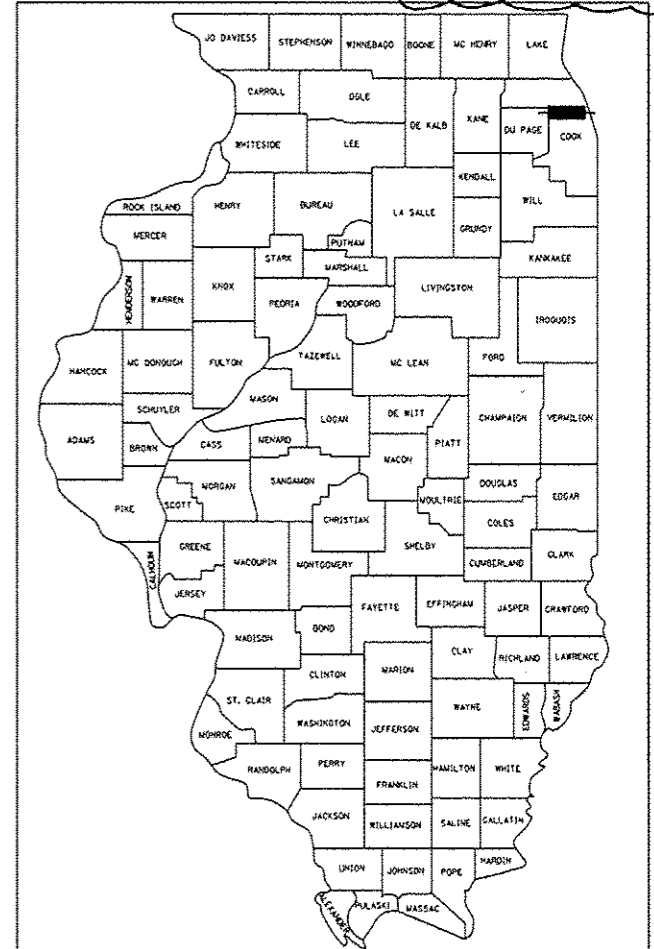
JO DAVIESS
STEPHENSON
WINNEBAGO
BOONE
MC HENRY
LAKE
CARROLL
OGLE
DE KALB
KANE
DU PAGE
COOK
WHITESIDE
LEE
KENDALL
ROCK ISLAND
HENRY
BUREAU
LA SALLE
WILL
MERCER
PUTNAM
GRUNDY
KANKAKEE
HENDERSON
WARREN
KNOX
STARK
MARSHALL
LIVINGSTON
PEORIA
WOODFORD
IROQUOIS
HANCOCK
MC DONOUGH
FULTON
TAZEWELL
MC LEAN
FORD
MASON
SCHUYLER
ADAMS
BROWN
CASS
MENARD
LOGAN
DE WITT
CHAMPAIGN
VERMILION
PIATT
MACON
MORGAN
SANGAMON
DOUGLAS
PIKE
SCOTT
MOULTRIE
EDGAR
CHRISTIAN
COLES
SHELBY
GREENE
CALHOUN
MACOUPIN
MONTGOMERY
CUMBERLAND
CLARK
JERSEY
FAYETTE
EFFINGHAM
JASPER
CRAWFORD
BOND
MADISON
CLAY
RICHLAND
LAWRENCE
CLINTON
MARION
ST. CLAIR
EDWARDS
WABASH
WASHINGTON
WAYNE
MONROE
JEFFERSON
RANDOLPH
PERRY
HAMILTON
WHITE
FRANKLIN
JACKSON
WILLIAMSON
SALINE
GALLATIN
UNION
JOHNSON
POPE
HARDIN
ALEXANDER
PULASKI
MASSAC